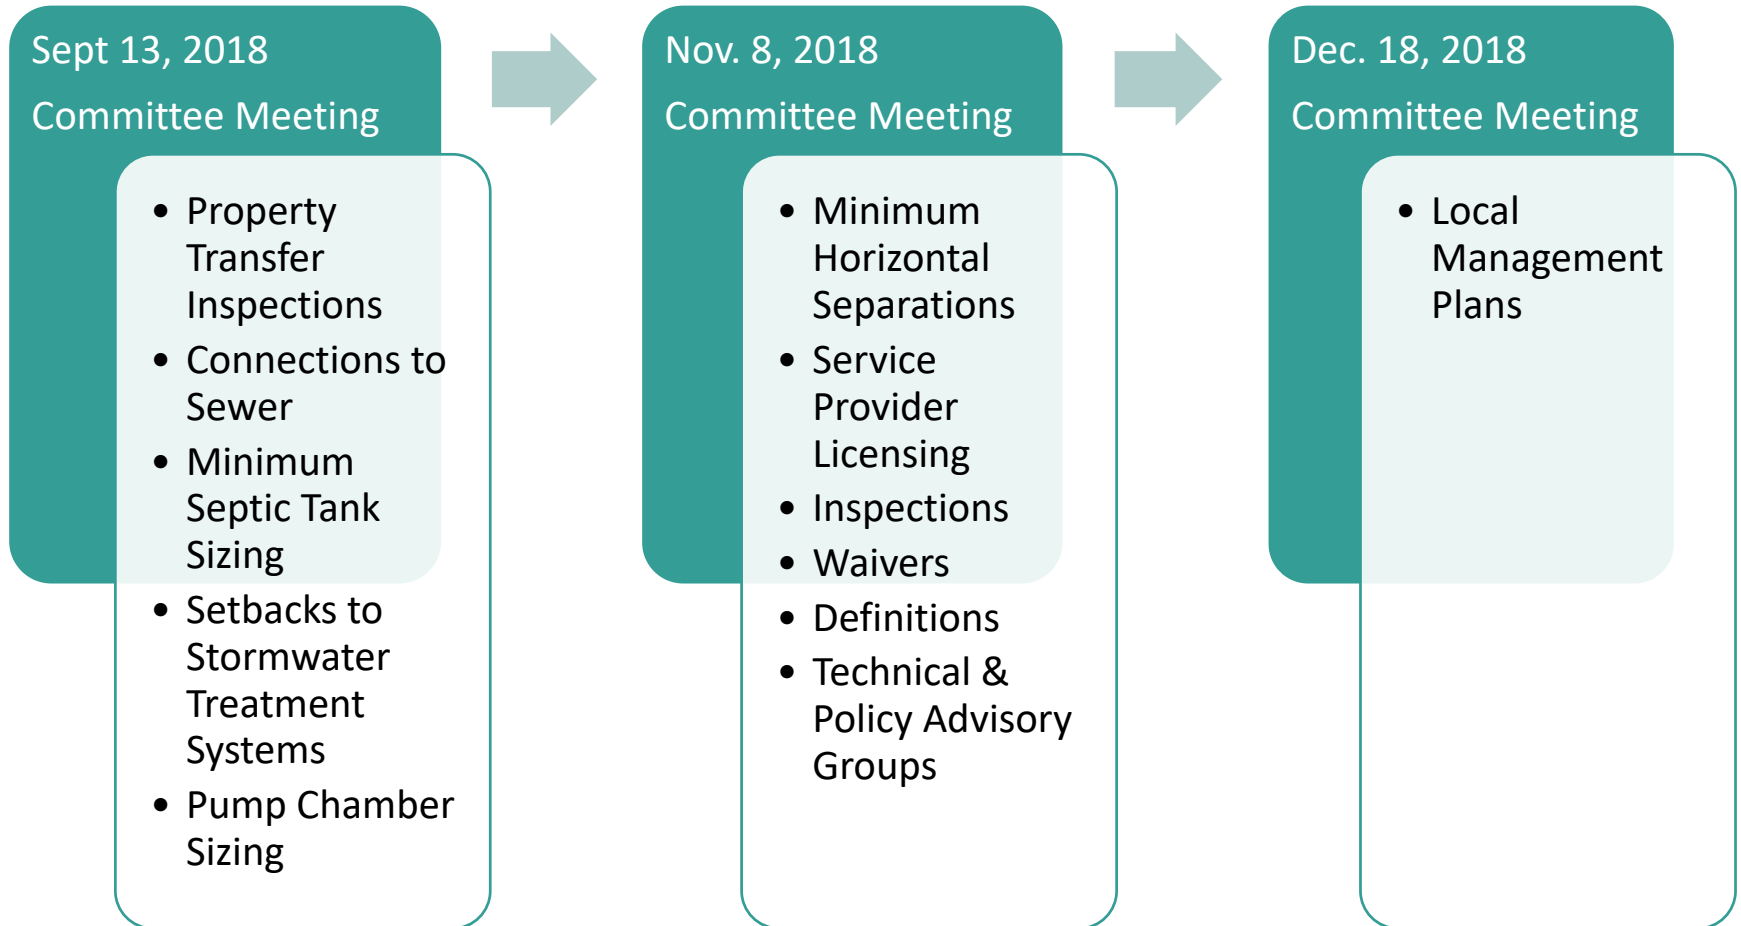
Sept 13, 2018
Committee Meeting

- Property Transfer Inspections
- Connections to Sewer
- Minimum Septic Tank Sizing
- Setbacks to Stormwater Treatment Systems
- Pump Chamber Sizing

Nov. 8, 2018
Committee Meeting

- Minimum Horizontal Separations
- Service Provider Licensing
- Inspections
- Waivers
- Definitions
- Technical & Policy Advisory Groups

Dec. 18, 2018
Committee Meeting

- Local Management Plans